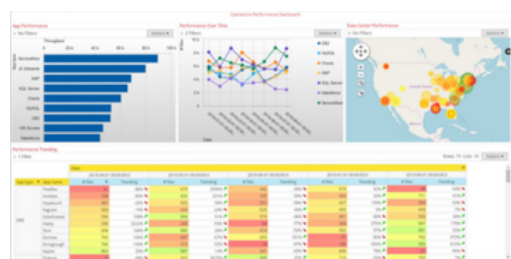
Operations Performance Dashboard

App Performance
No filters
Actions
Throughput
0% 20% 40% 60% 80% 100%
ServiceNow
JD Edwards
SAP
SQL Server
Oracle
NetSol
EBS
HR Server
Salesforce

Performance Over Time
2 filters
Actions
EBS
NetSol
Oracle
SAP
SQL Server
Salesforce
ServiceNow

Data Center Performance
No filters
Actions

Performance Trending
1 filter
Rows: 73 Cols: 15
Actions
Date
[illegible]
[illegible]
Trending
EBS
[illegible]